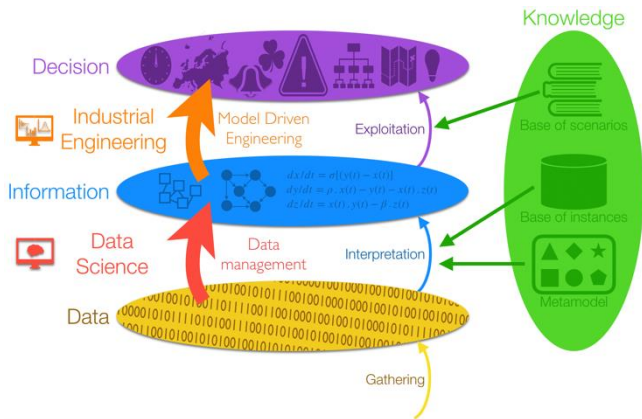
Knowledge

Decision

Industrial Engineering

Model Driven Engineering

Exploitation

Base of scenarios

Information

$dx/dt = \sigma[(y(t) - x(t)]$
$dy/dt = \rho \cdot x(t) - y(t) - x(t) \cdot z(t)$
$dz/dt = x(t) \cdot y(t) - \beta \cdot z(t)$

Base of instances

Data Science

Data management

Interpretation

Metamodel

Data

Gathering